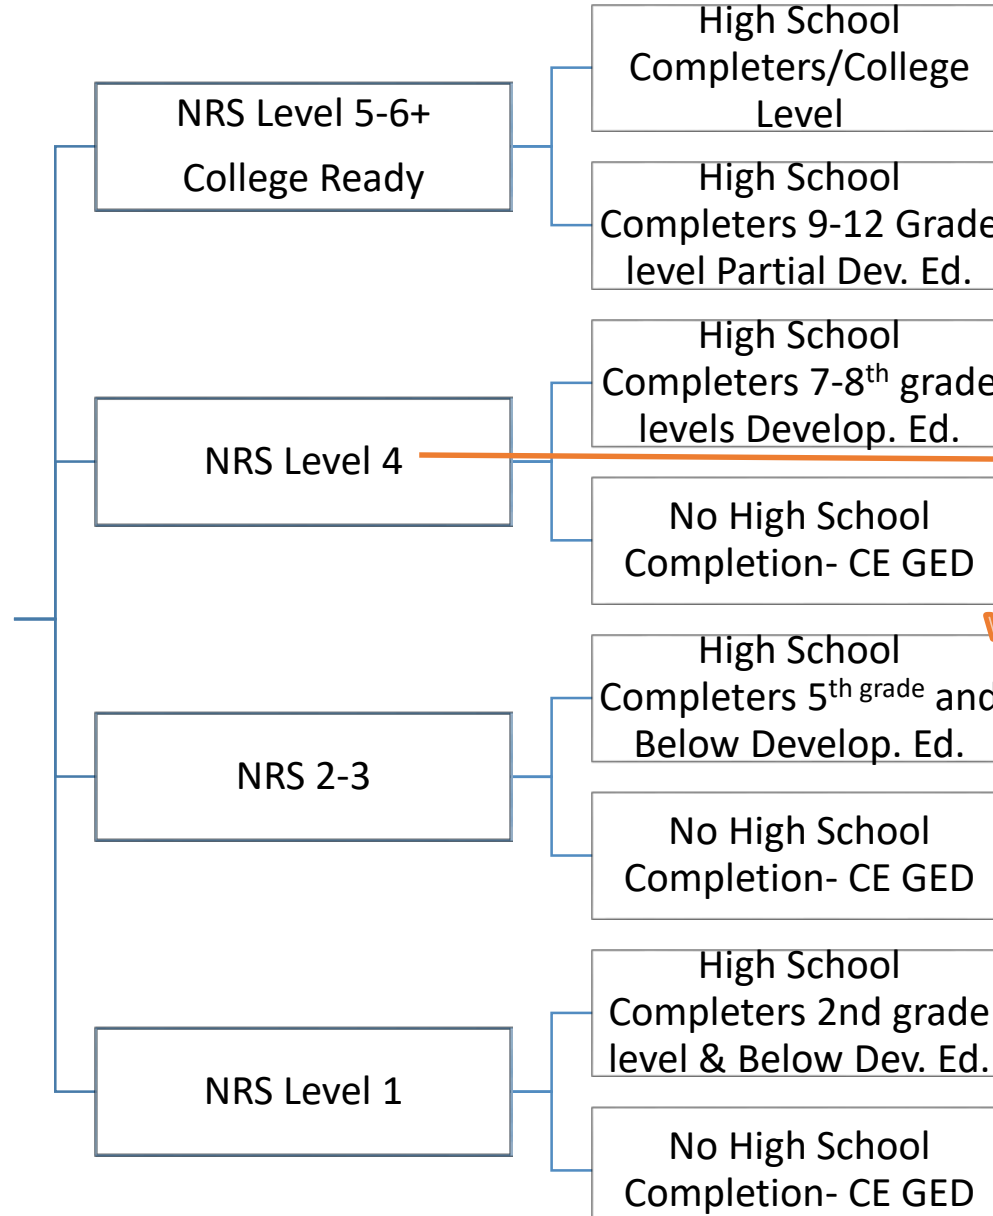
NRS Level 5-6+
College Ready

High School Completers/College Level

High School Completers 9-12 Grade level Partial Dev. Ed.

NRS Level 4

High School Completers 7-8$^{th}$ grade levels Develop. Ed.

No High School Completion- CE GED

NRS 2-3

High School Completers 5$^{th\ grade}$ and Below Develop. Ed.

No High School Completion- CE GED

NRS Level 1

High School Completers 2nd grade level & Below Dev. Ed.

No High School Completion- CE GED